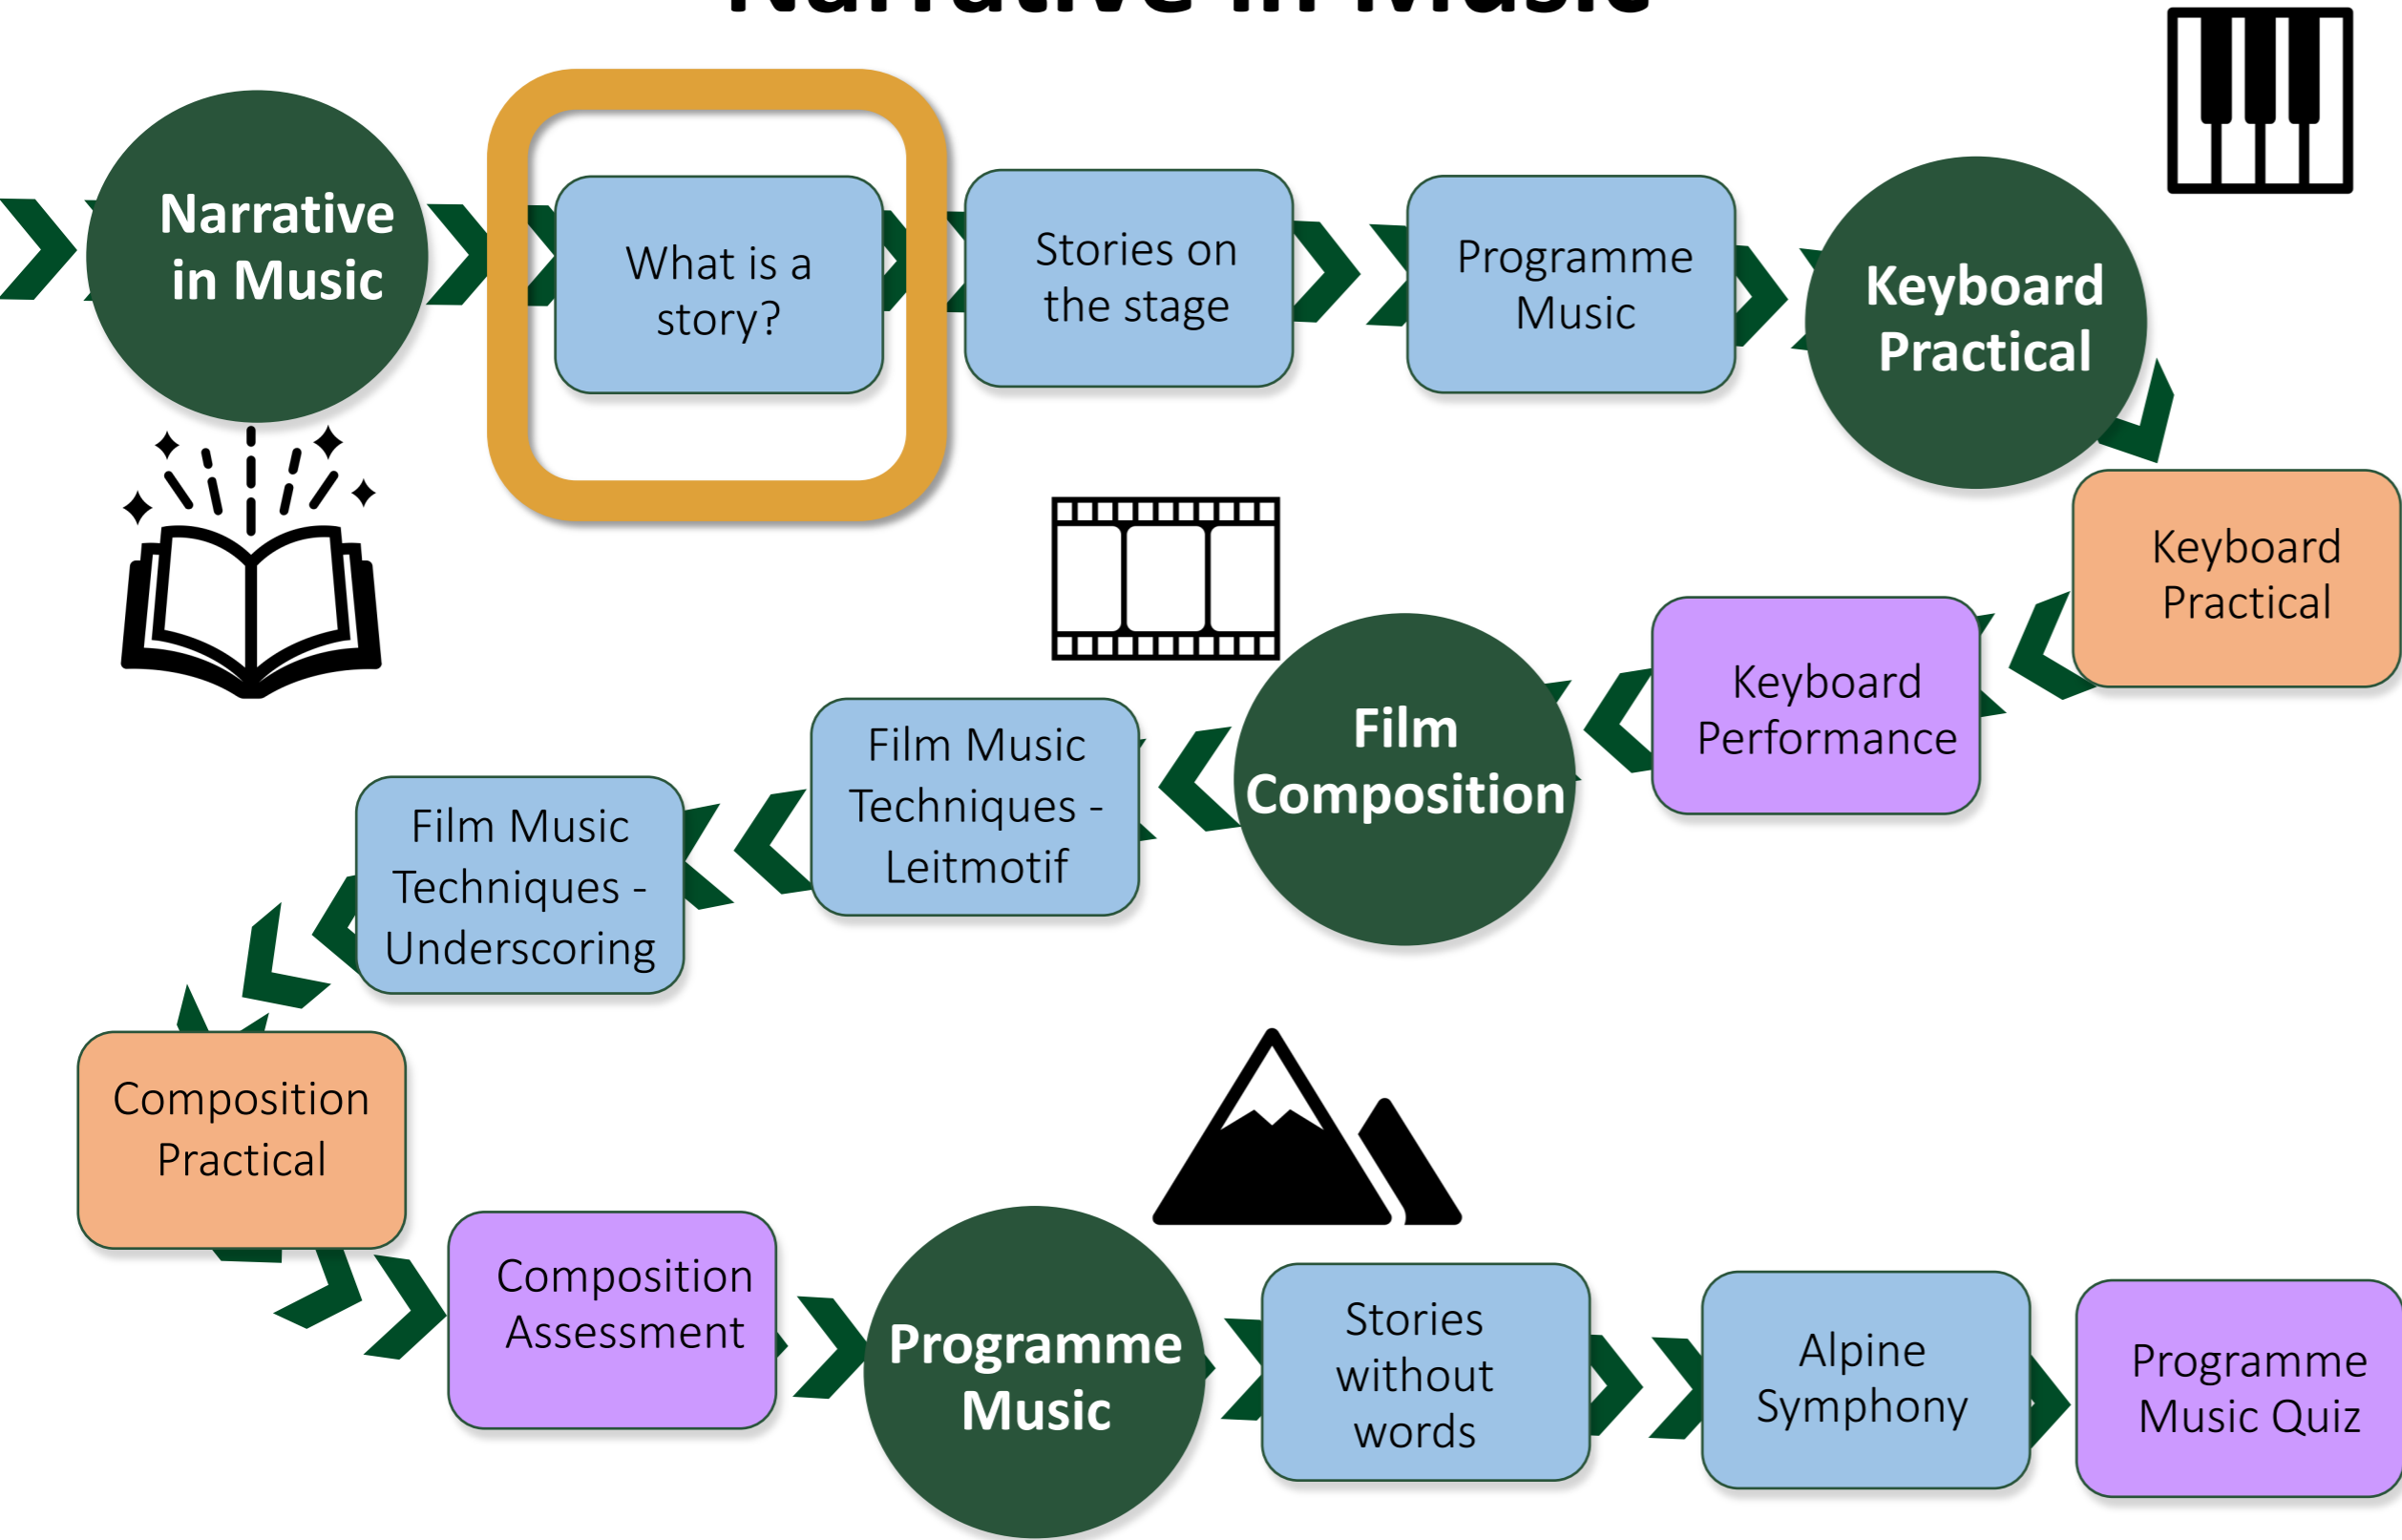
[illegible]

Narrative in Music

What is a story?

Stories on the stage

Programme Music

Keyboard Practical

Keyboard Practical

Keyboard Performance

Film Composition

Film Music Techniques - Leitmotif

Film Music Techniques - Underscoring

Composition Practical

Composition Assessment

Programme Music

Stories without words

Alpine Symphony

Programme Music Quiz